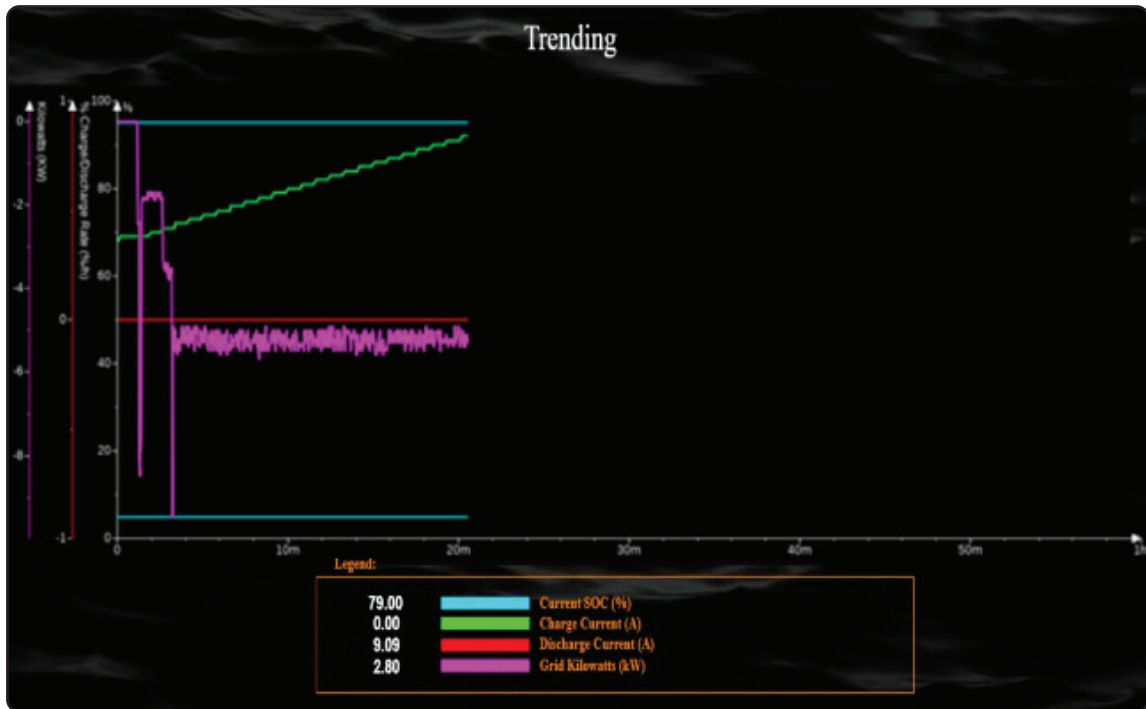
Trending

Kilowatts (kW)

0
-2
-4
-6
-8

Charge/Discharge Rate (%/h)

1
0
-1

%

100
80
60
40
20
0

0
10m
20m
30m
40m
50m
1h

Legend:

| | |
|---|---|
| 79.00 | Current SOC (%) |
| 0.00 | Charge Current (A) |
| 9.09 | Discharge Current (A) |
| 2.80 | Grid Kilowatts (kW) |